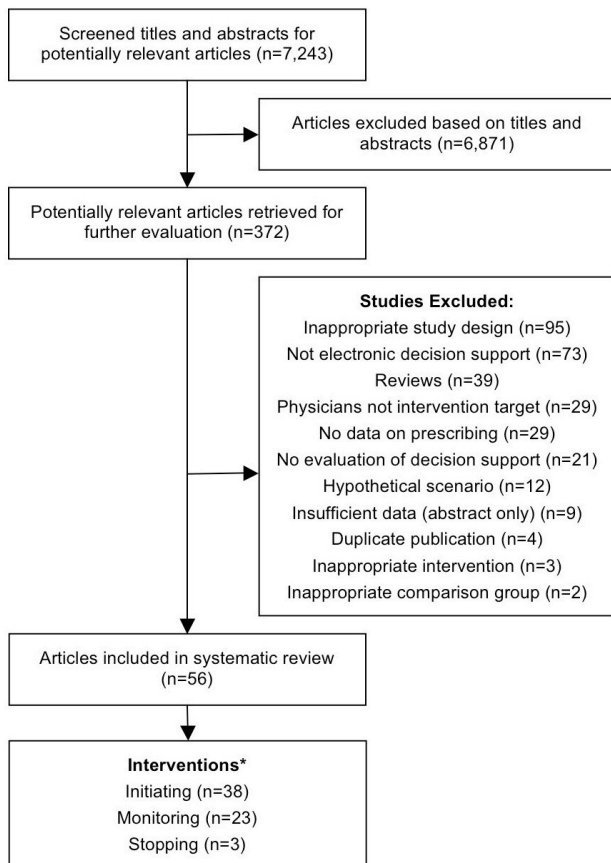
Screened titles and abstracts for potentially relevant articles (n=7,243)

Articles excluded based on titles and abstracts (n=6,871)

Potentially relevant articles retrieved for further evaluation (n=372)

**Studies Excluded:**
Inappropriate study design (n=95)
Not electronic decision support (n=73)
Reviews (n=39)
Physicians not intervention target (n=29)
No data on prescribing (n=29)
No evaluation of decision support (n=21)
Hypothetical scenario (n=12)
Insufficient data (abstract only) (n=9)
Duplicate publication (n=4)
Inappropriate intervention (n=3)
Inappropriate comparison group (n=2)

Articles included in systematic review (n=56)

**Interventions***
Initiating (n=38)
Monitoring (n=23)
Stopping (n=3)